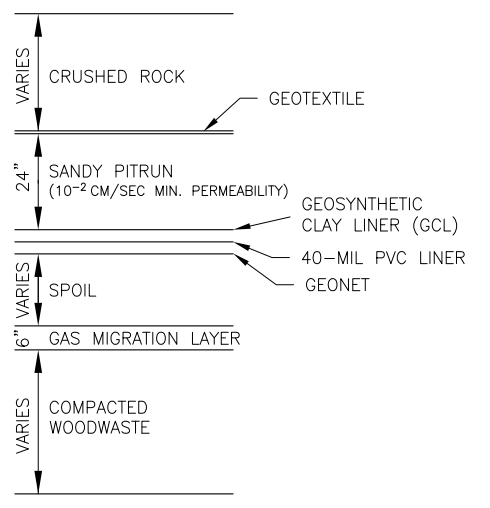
VARIES
CRUSHED ROCK

GEOTEXTILE

24"
SANDY PITRUN
($10^{-2}$ CM/SEC MIN. PERMEABILITY)

GEOSYNTHETIC CLAY LINER (GCL)

40-MIL PVC LINER

GEONET

VARIES
SPOIL

6"
GAS MIGRATION LAYER

VARIES
COMPACTED WOODWASTE